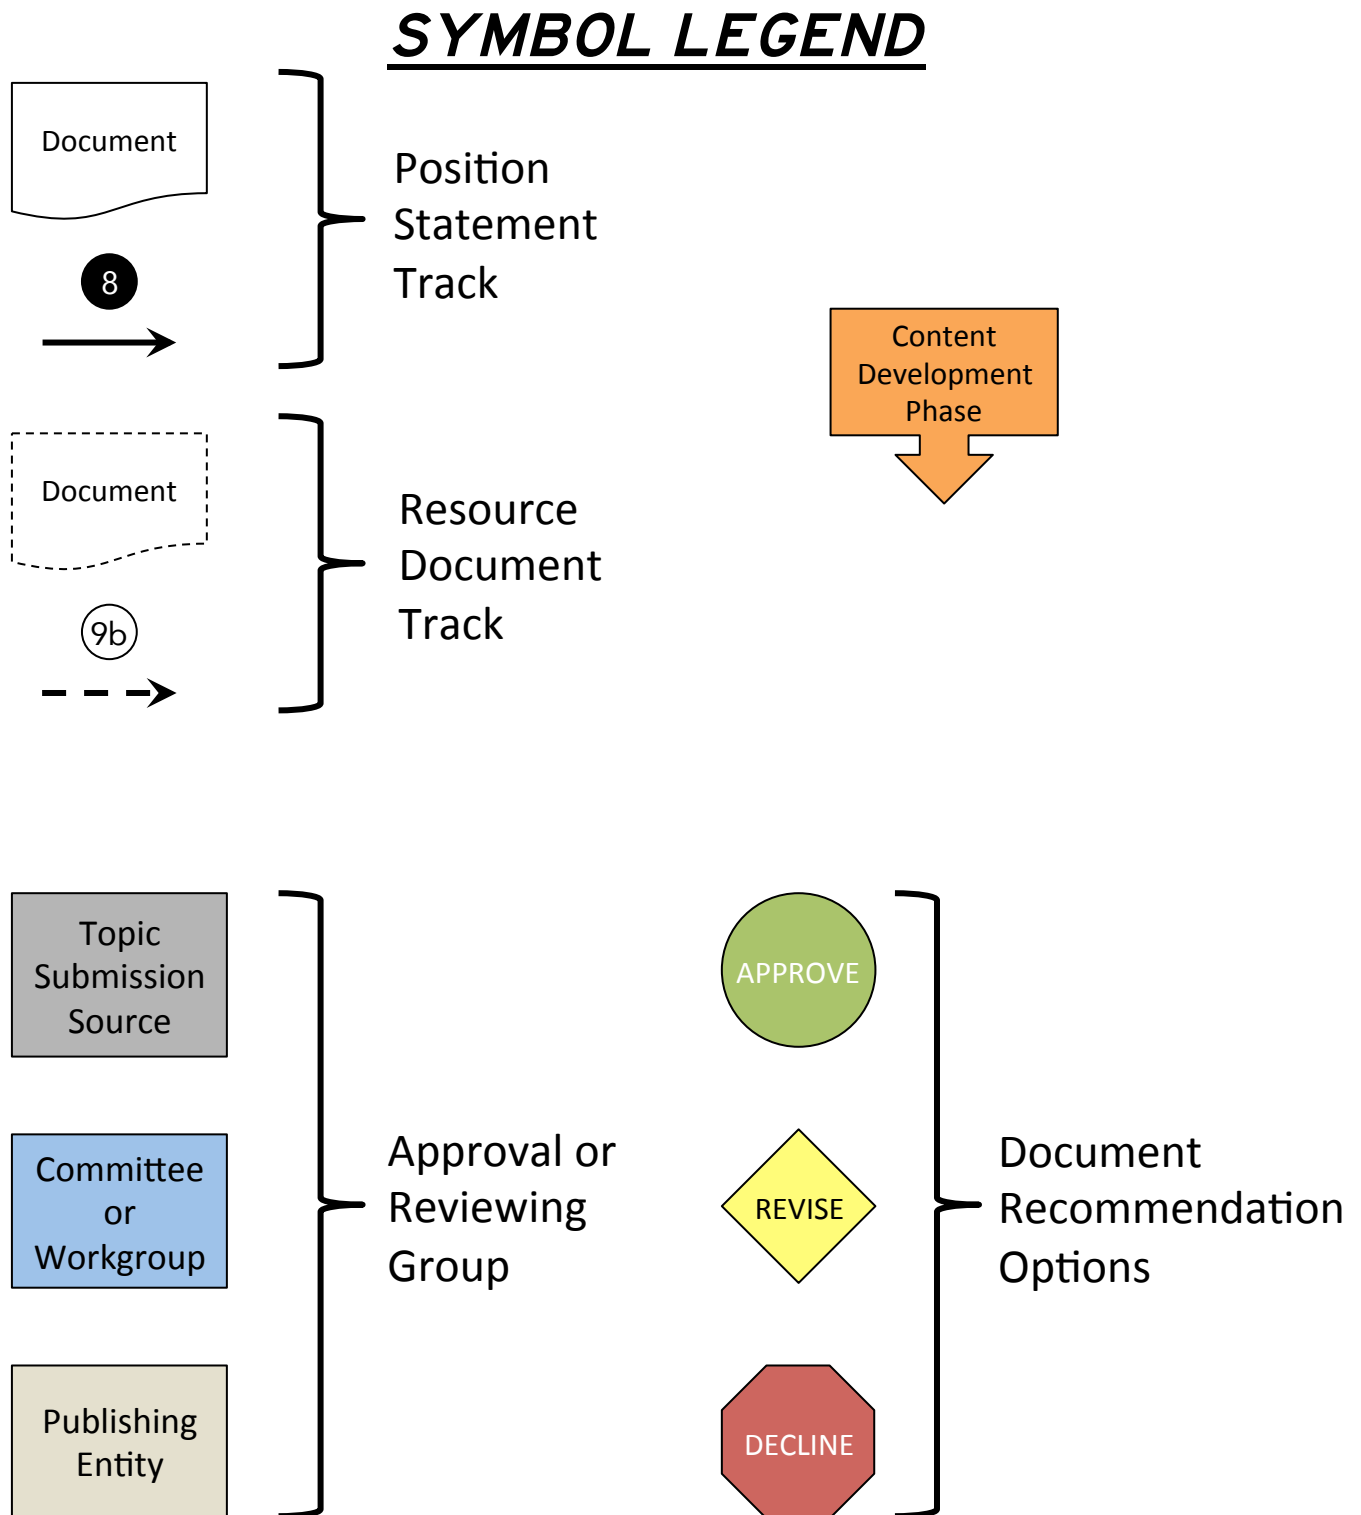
SYMBOL LEGEND

Document

8

Position Statement Track

Content Development Phase

Document

9b

Resource Document Track

Topic Submission Source

Committee or Workgroup

Publishing Entity

Approval or Reviewing Group

APPROVE

REVISE

DECLINE

Document Recommendation Options